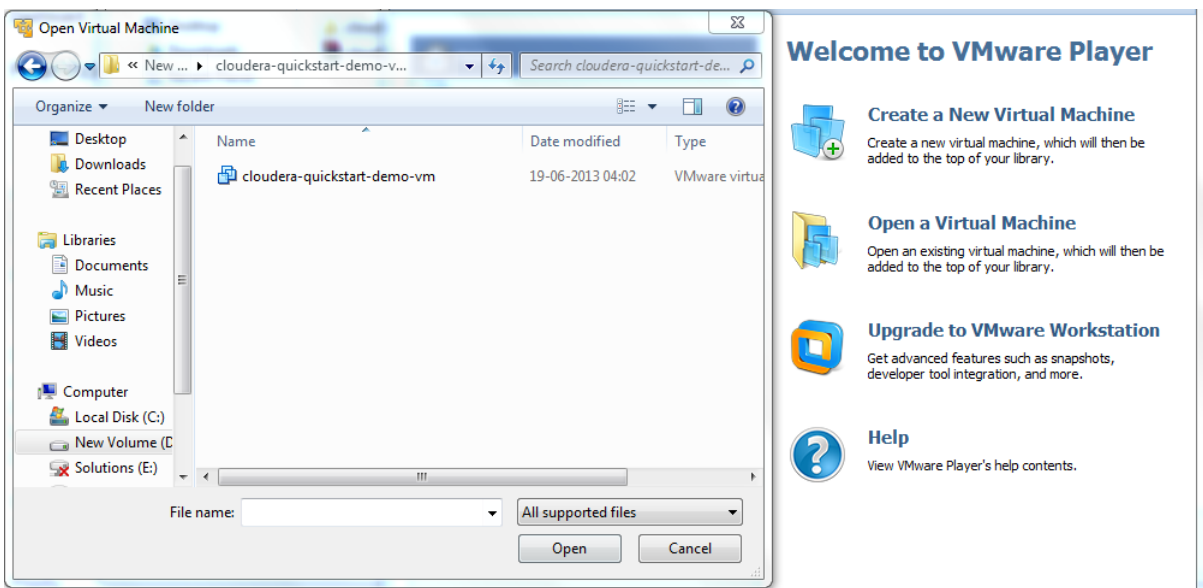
Open Virtual Machine

« New ... ▸ cloudera-quickstart-demo-v...

Search cloudera-quickstart-de...

Organize ▾ New folder

Desktop
Downloads
Recent Places

Libraries
Documents
Music
Pictures
Videos

Computer
Local Disk (C:)
New Volume (D
Solutions (E:)

| Name | Date modified | Type |
|---|---|---|
| cloudera-quickstart-demo-vm | 19-06-2013 04:02 | VMware virtua |

File name:

All supported files

Open Cancel

Welcome to VMware Player

Create a New Virtual Machine
Create a new virtual machine, which will then be added to the top of your library.

Open a Virtual Machine
Open an existing virtual machine, which will then be added to the top of your library.

Upgrade to VMware Workstation
Get advanced features such as snapshots, developer tool integration, and more.

Help
View VMware Player's help contents.